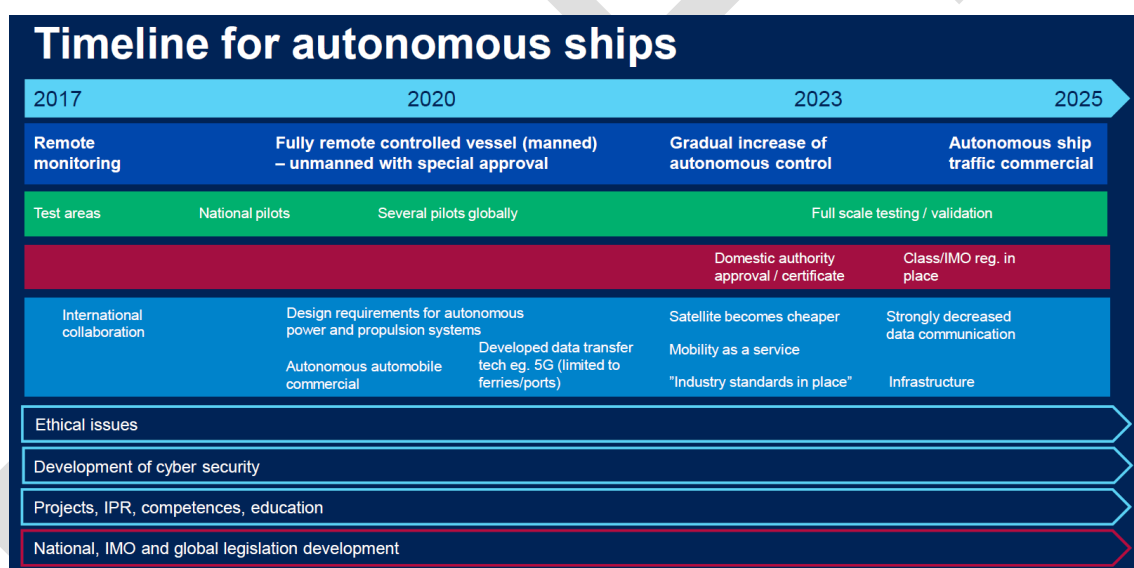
Timeline for autonomous ships

2017 2020 2023 2025

Remote monitoring

Fully remote controlled vessel (manned) – unmanned with special approval

Gradual increase of autonomous control

Autonomous ship traffic commercial

Test areas

National pilots

Several pilots globally

Full scale testing / validation

Domestic authority approval / certificate

Class/IMO reg. in place

International collaboration

Design requirements for autonomous power and propulsion systems

Autonomous automobile commercial

Developed data transfer tech eg. 5G (limited to ferries/ports)

Satellite becomes cheaper

Mobility as a service

"Industry standards in place"

Strongly decreased data communication

Infrastructure

Ethical issues

Development of cyber security

Projects, IPR, competences, education

National, IMO and global legislation development